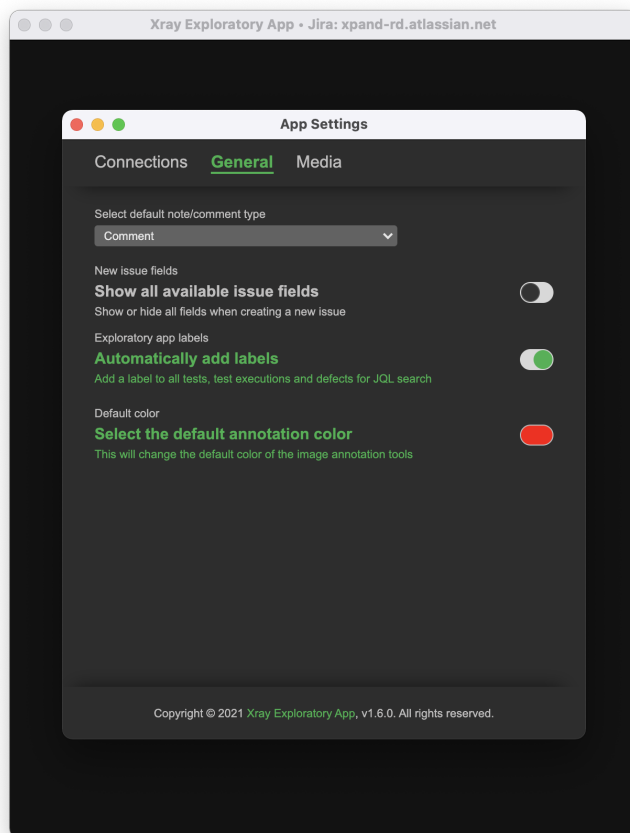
Xray Exploratory App • Jira: xpand-rd.atlassian.net

App Settings

Connections General Media

Select default note/comment type

Comment

New issue fields

Show all available issue fields

Show or hide all fields when creating a new issue

Exploratory app labels

Automatically add labels

Add a label to all tests, test executions and defects for JQL search

Default color

Select the default annotation color

This will change the default color of the image annotation tools

Copyright © 2021 Xray Exploratory App, v1.6.0. All rights reserved.